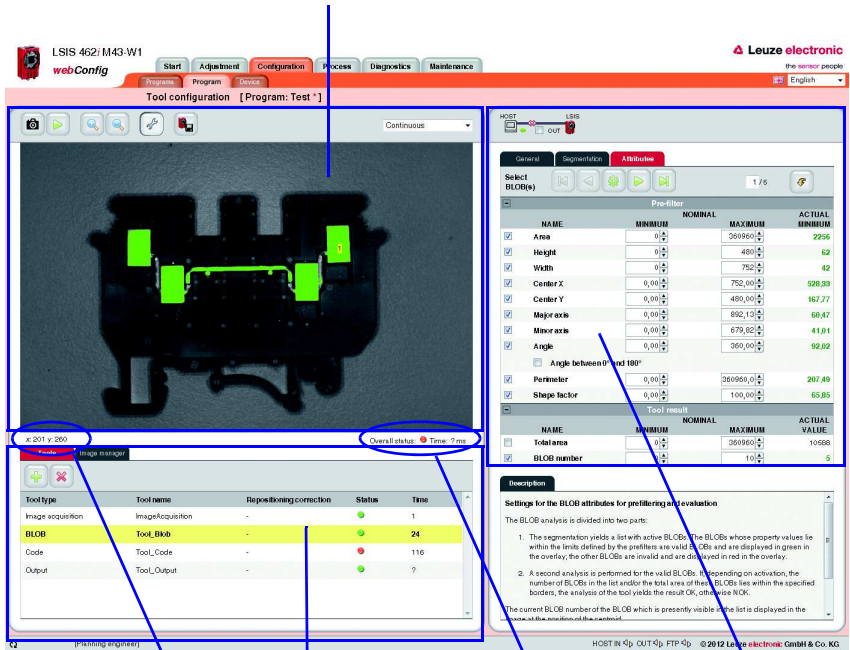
LSIS 462i M43-W1
webConfig

Start | Adjustment | Configuration | Process | Diagnostics | Maintenance

Programs | Program | Device

Leuze electronic
the sensor people

English

Tool configuration [ Program: Test * ]

Continuous

x: 201 y: 260

Overall status: Time: ? ms

Tools | Image manager

| Tool type | Tool name | Repositioning correction | Status | Time |
|---|---|---|---|---|
| Image acquisition | ImageAcquisition | - | | 1 |
| BLOB | Tool_Blob | - | | 24 |
| Code | Tool_Code | - | | 116 |
| Output | Tool_Output | - | | ? |

HOST
LSIS
OUT

General | Segmentation | Attributes

Select BLOB(s)

1 / 6

Pre-filter

| | NAME | NOMINAL MINIMUM | MAXIMUM | ACTUAL MINIMUM |
|---|---|---|---|---|
| ☑ | Area | 0 | 360960 | 2256 |
| ☑ | Height | 0 | 480 | 62 |
| ☑ | Width | 0 | 752 | 42 |
| ☑ | Center X | 0,00 | 752,00 | 528,33 |
| ☑ | Center Y | 0,00 | 480,00 | 167,77 |
| ☑ | Major axis | 0,00 | 892,13 | 60,47 |
| ☑ | Minor axis | 0,00 | 679,82 | 41,01 |
| ☑ | Angle | 0,00 | 360,00 | 92,02 |
| | ☐ Angle between 0° and 180° | | | |
| ☑ | Perimeter | 0,00 | 360960,0 | 207,49 |
| ☑ | Shape factor | 0,00 | 100,00 | 65,85 |

Tool result

| | NAME | NOMINAL MINIMUM | MAXIMUM | ACTUAL VALUE |
|---|---|---|---|---|
| ☐ | Total area | 0 | 360960 | 10588 |
| ☑ | BLOB number | 0 | 10 | 5 |

Description

Settings for the BLOB attributes for prefiltering and evaluation

The BLOB analysis is divided into two parts:

1. The segmentation yields a list with active BLOBs. The BLOBs whose property values lie within the limits defined by the prefilters are valid BLOBs and are displayed in green in the overlay; the other BLOBs are invalid and are displayed in red in the overlay.

2. A second analysis is performed for the valid BLOBs. If, depending on activation, the number of BLOBs in the list and/or the total area of these BLOBs lies within the specified borders, the analysis of the tool yields the result OK, otherwise NOK.

The current BLOB number of the BLOB which is presently visible in the list is displayed in the image at the position of the centroid.

(Planning engineer)

HOST IN OUT FTP © 2012 Leuze electronic GmbH + Co. KG